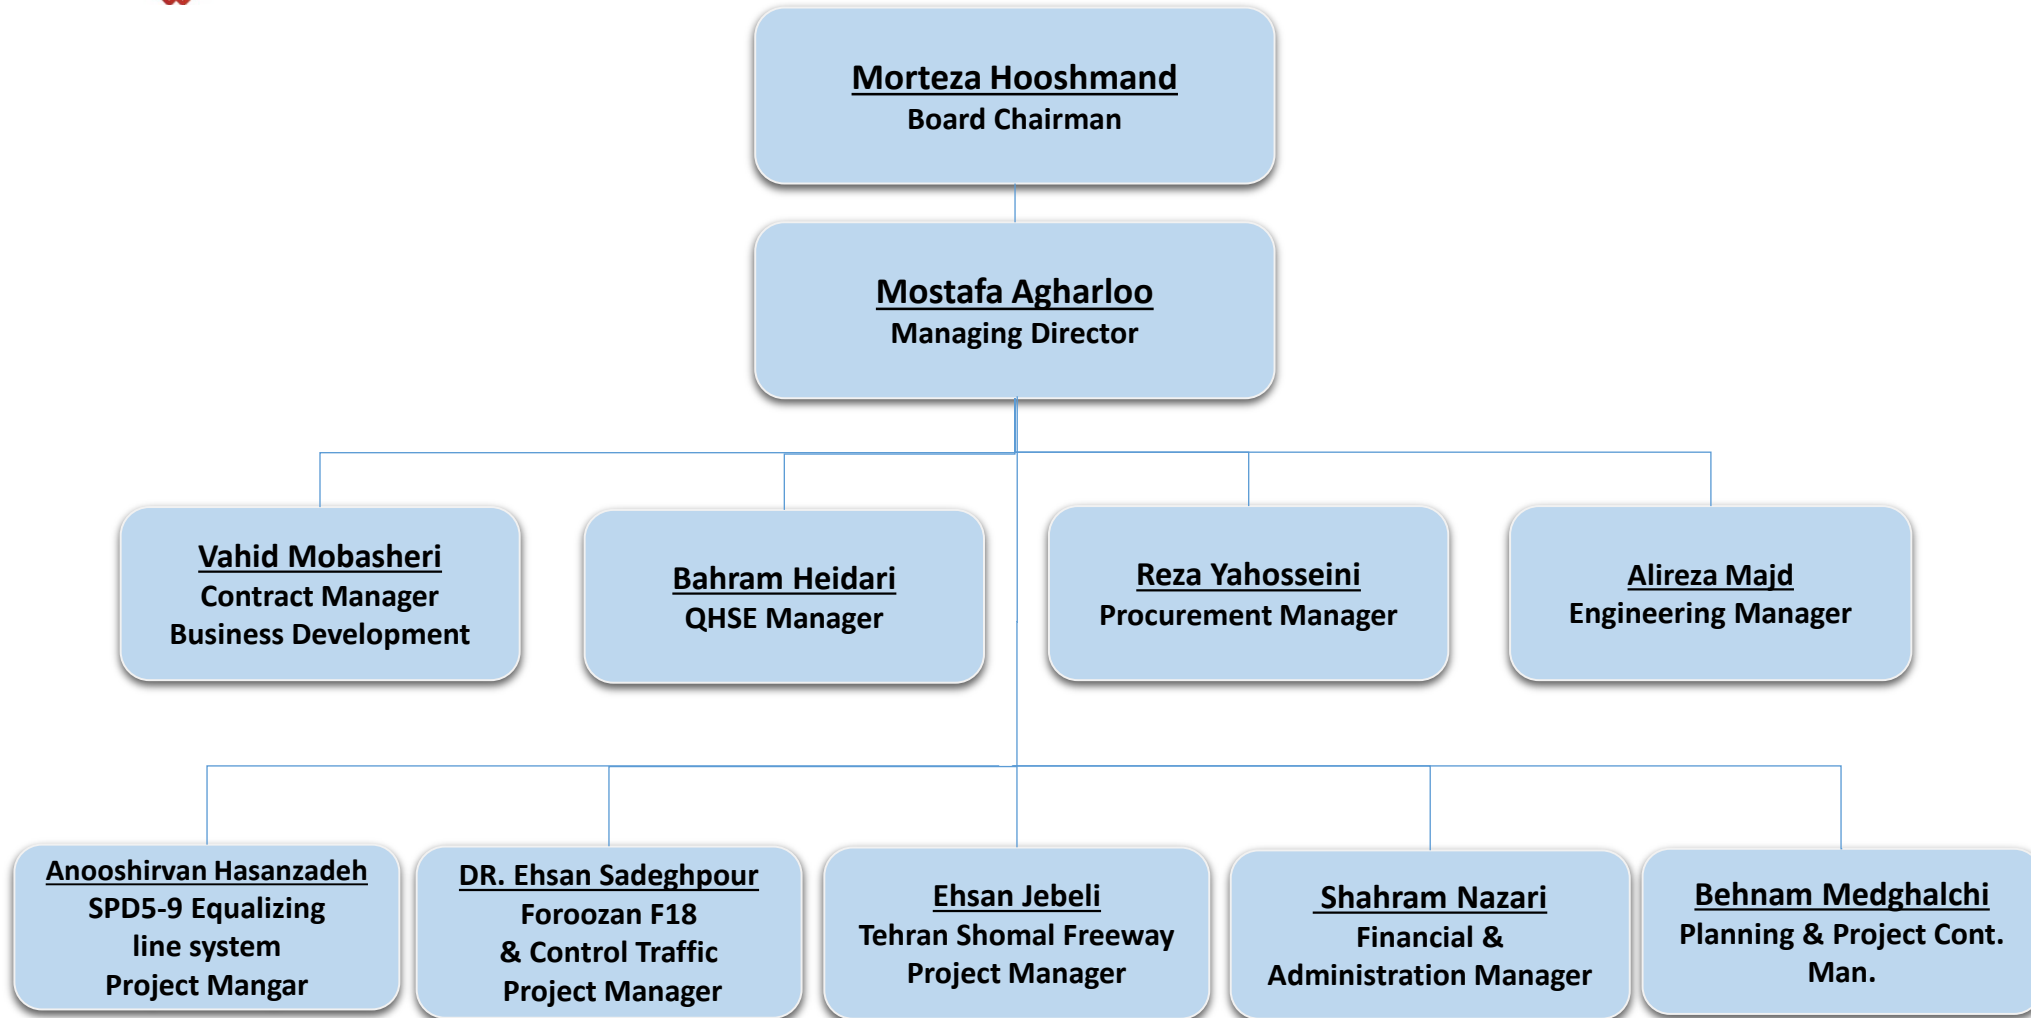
Morteza Hooshmand
Board Chairman

Mostafa Agharloo
Managing Director

Vahid Mobasheri
Contract Manager
Business Development

Bahram Heidari
QHSE Manager

Reza Yahosseini
Procurement Manager

Alireza Majd
Engineering Manager

Anooshirvan Hasanzadeh
SPD5-9 Equalizing line system
Project Mangar

DR. Ehsan Sadeghpour
Foroozan F18
& Control Traffic
Project Manager

Ehsan Jebeli
Tehran Shomal Freeway
Project Manager

Shahram Nazari
Financial &
Administration Manager

Behnam Medghalchi
Planning & Project Cont.
Man.